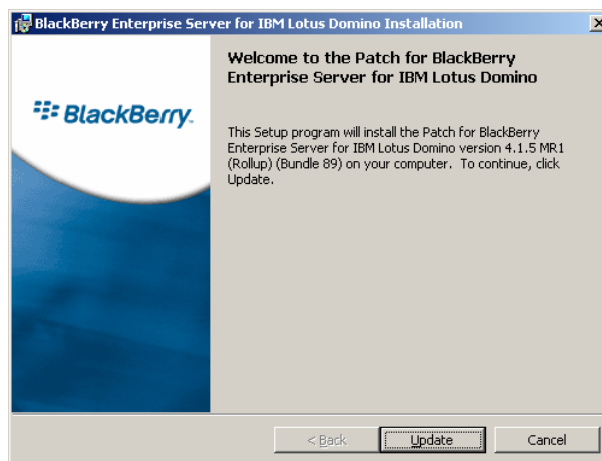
BlackBerry Enterprise Server for IBM Lotus Domino Installation

BlackBerry.

Welcome to the Patch for BlackBerry Enterprise Server for IBM Lotus Domino

This Setup program will install the Patch for BlackBerry Enterprise Server for IBM Lotus Domino version 4.1.5 MR1 (Rollup) (Bundle 89) on your computer. To continue, click Update.

< Back

Update

Cancel